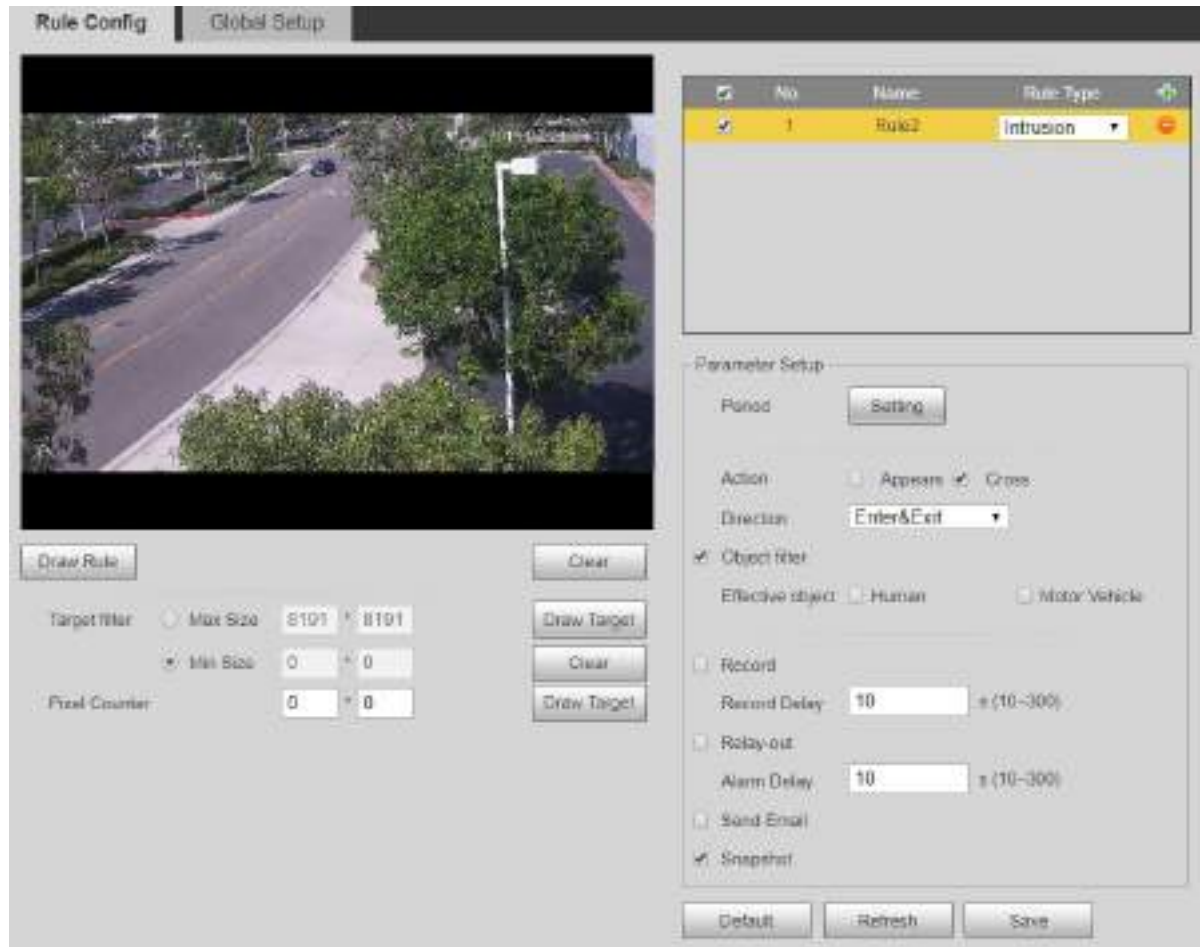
Rule Config
Global Setup

| No. | Name | Rule Type |
|---|---|---|
| 1 | Rule2 | Intrusion |

Parameter Setup
Period
Setting
Action
Appears
Cross
Direction
Enter&Exit
Object filter
Effective object
Human
Motor Vehicle
Record
Record Delay
10
s (10~300)
Relay-out
Alarm Delay
10
s (10~300)
Send Email
Snapshot

Draw Rule
Clear
Target filter
Max Size
8191
* 8191
Draw Target
Min Size
0
* 0
Clear
Pixel Counter
0
* 0
Draw Target

Default
Refresh
Save